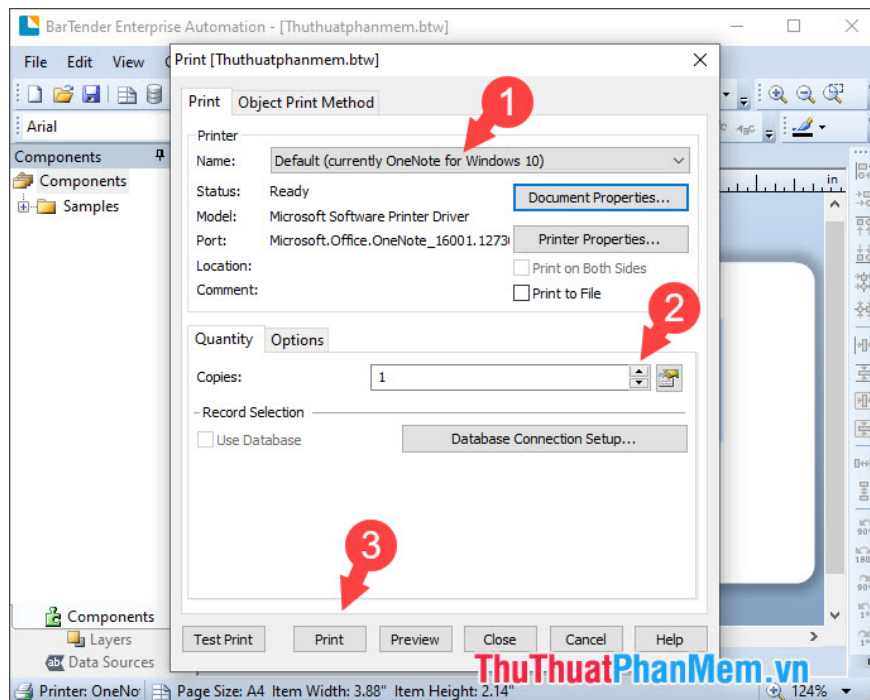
BarTender Enterprise Automation - [Thuthuatphanmem.btw]

File Edit View

Arial

Components

Components

Samples

Print [Thuthuatphanmem.btw]

Print | Object Print Method

Printer

Name: Default (currently OneNote for Windows 10)

Status: Ready

Model: Microsoft Software Printer Driver

Port: Microsoft.Office.OneNote_16001.1273

Location:

Comment:

Document Properties...

Printer Properties...

Print on Both Sides

Print to File

Quantity | Options

Copies: 1

Record Selection

Use Database

Database Connection Setup...

Test Print | Print | Preview | Close | Cancel | Help

1

2

3

Components

Layers

Data Sources

Printer: OneNo | Page Size: A4 Item Width: 3.88" Item Height: 2.14"

124%

in

ThuThuatPhanMem.vn